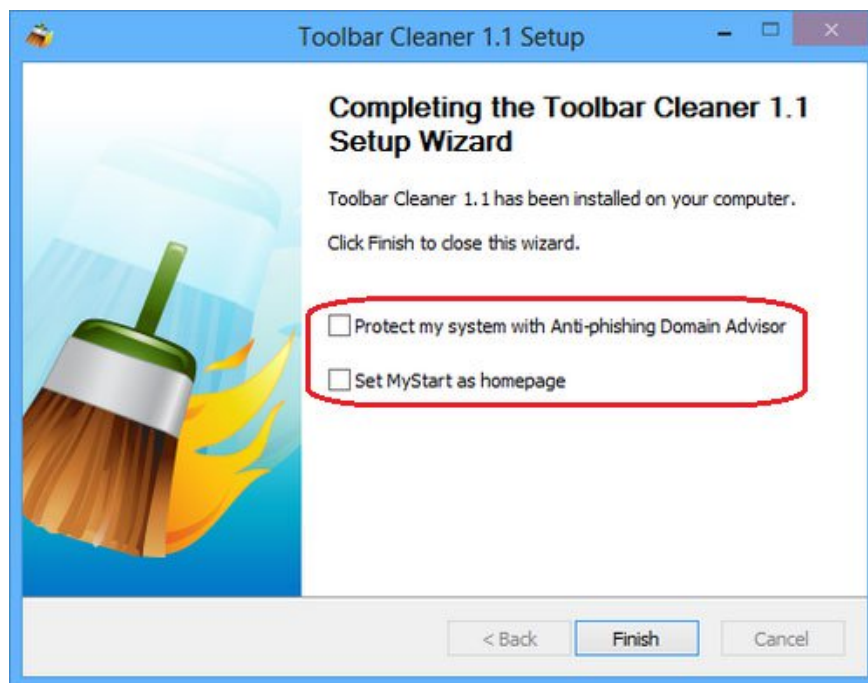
Toolbar Cleaner 1.1 Setup

Completing the Toolbar Cleaner 1.1 Setup Wizard

Toolbar Cleaner 1.1 has been installed on your computer.

Click Finish to close this wizard.

Protect my system with Anti-phishing Domain Advisor

Set MyStart as homepage

< Back

Finish

Cancel